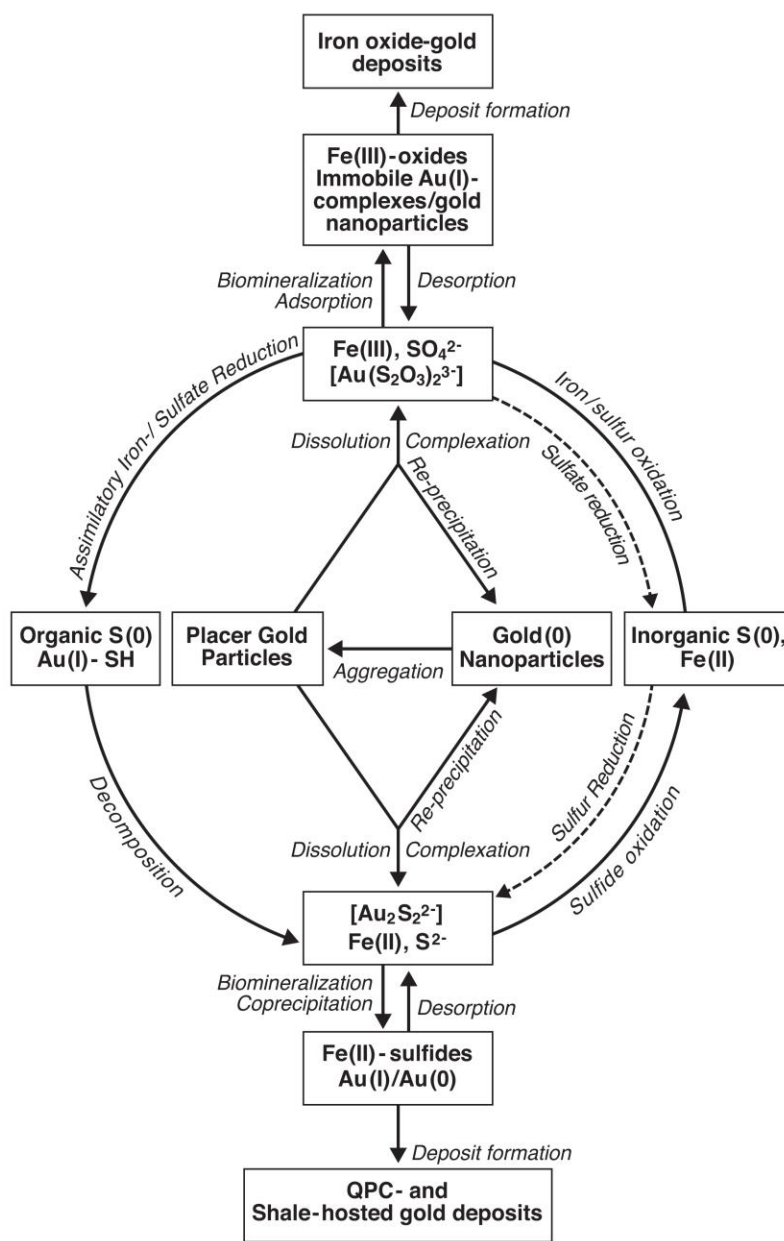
Iron oxide-gold deposits

Deposit formation

Fe(III)-oxides Immobile Au(I)-complexes/gold nanoparticles

Biomineralization Adsorption

Desorption

Fe(III), $SO_4^{2-}$ $[Au(S_2O_3)_2^{3-}]$

Assimilatory Iron-/ Sulfate Reduction

Iron / sulfur oxidation

Sulfate reduction

Dissolution

Complexation

Re-precipitation

Organic S(0) Au(I)- SH

Placer Gold Particles

Aggregation

Gold(0) Nanoparticles

Inorganic S(0), Fe(II)

Decomposition

Re-precipitation

Sulfur Reduction

Sulfide oxidation

Dissolution

Complexation

$[Au_2S_2^{2-}]$ Fe(II), $S^{2-}$

Biomineralization Coprecipitation

Desorption

Fe(II) - sulfides Au(I)/Au(0)

Deposit formation

QPC- and Shale-hosted gold deposits